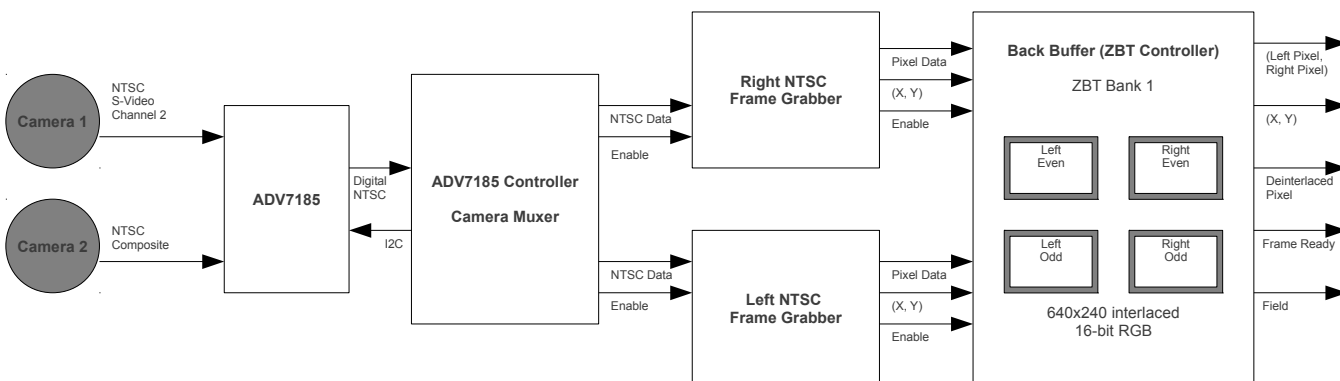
Camera 1

NTSC
S-Video
Channel 2

Camera 2

NTSC
Composite

ADV7185

Digital
NTSC

I2C

ADV7185 Controller

Camera Muxer

NTSC Data

Enable

NTSC Data

Enable

Right NTSC
Frame Grabber

Left NTSC
Frame Grabber

Pixel Data

(X, Y)

Enable

Pixel Data

(X, Y)

Enable

Back Buffer (ZBT Controller)

ZBT Bank 1

Left
Even

Right
Even

Left
Odd

Right
Odd

640x240 interlaced
16-bit RGB

(Left Pixel,
Right Pixel)

(X, Y)

Deinterlaced
Pixel

Frame Ready

Field